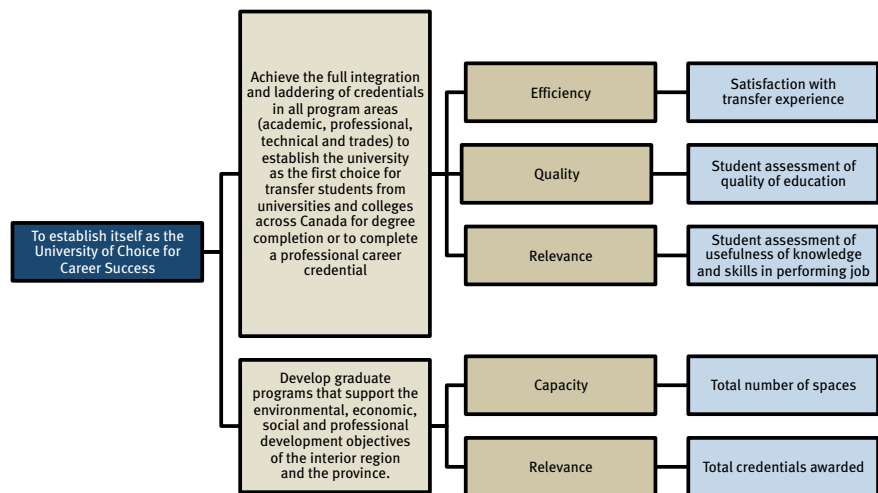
To establish itself as the University of Choice for Career Success

Achieve the full integration and laddering of credentials in all program areas (academic, professional, technical and trades) to establish the university as the first choice for transfer students from universities and colleges across Canada for degree completion or to complete a professional career credential

Efficiency

Satisfaction with transfer experience

Quality

Student assessment of quality of education

Relevance

Student assessment of usefulness of knowledge and skills in performing job

Develop graduate programs that support the environmental, economic, social and professional development objectives of the interior region and the province.

Capacity

Total number of spaces

Relevance

Total credentials awarded